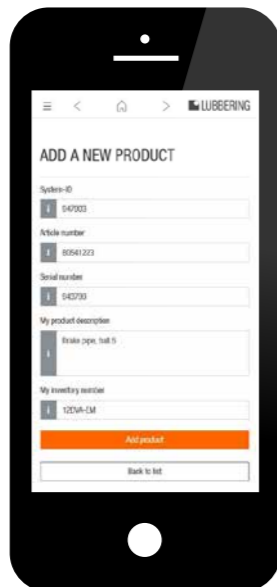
LUBBERING

ADD A NEW PRODUCT

System-ID

i 547003

Article number

i 80541223

Serial number

i 543790

My product description

i Brake pipe, bolt 5

My inventory number

i 12DVA-EM

Add product

Back to list